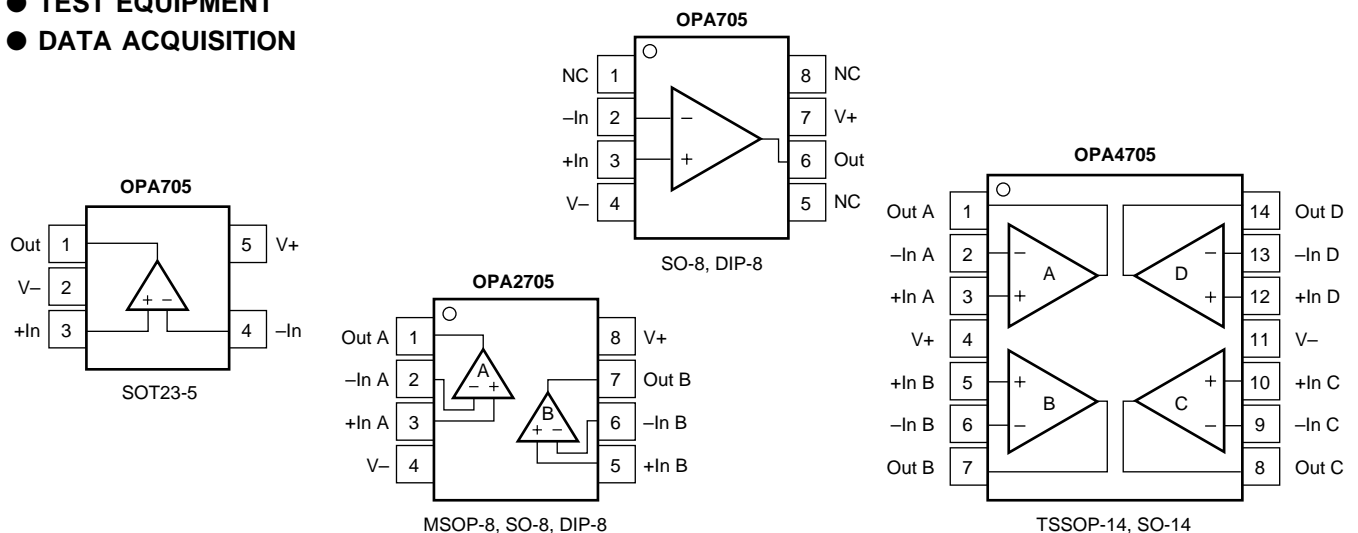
● TEST EQUIPMENT
● DATA ACQUISITION

OPA705

NC 1
–In 2
+In 3
V– 4
8 NC
7 V+
6 Out
5 NC
–
+

SO-8, DIP-8

OPA705

Out 1
V– 2
+In 3
5 V+
4 –In
+ –

SOT23-5

OPA2705

Out A 1
–In A 2
+In A 3
V– 4
8 V+
7 Out B
6 –In B
5 +In B
A
– +
B
+ –

MSOP-8, SO-8, DIP-8

OPA4705

Out A 1
–In A 2
+In A 3
V+ 4
+In B 5
–In B 6
Out B 7
14 Out D
13 –In D
12 +In D
11 V–
10 +In C
9 –In C
8 Out C
A
–
+
D
–
+
B
+
–
C
+
–

TSSOP-14, SO-14